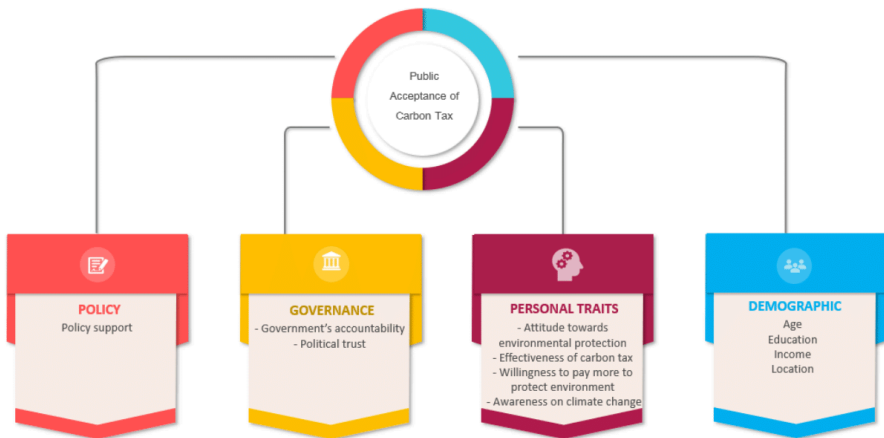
Public Acceptance of Carbon Tax

POLICY
Policy support

GOVERNANCE
- Government's accountability
- Political trust

PERSONAL TRAITS
- Attitude towards environmental protection
- Effectiveness of carbon tax
- Willingness to pay more to protect environment
- Awareness on climate change

DEMOGRAPHIC
Age
Education
Income
Location